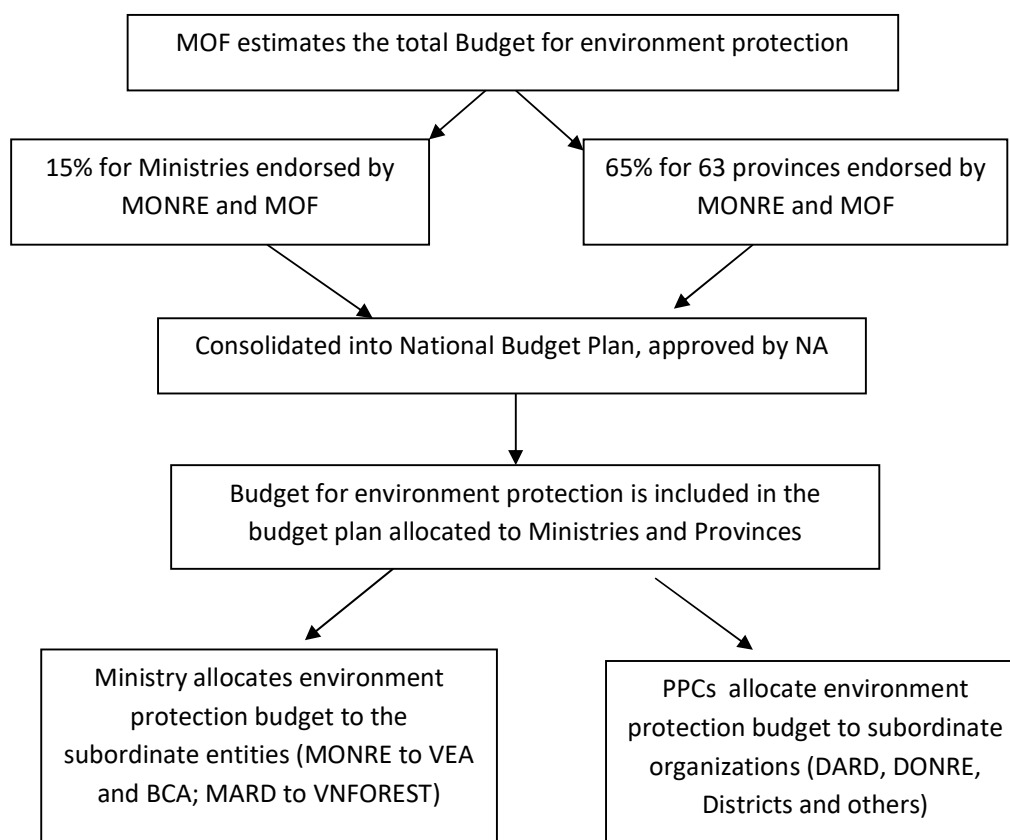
MOF estimates the total Budget for environment protection

15% for Ministries endorsed by MONRE and MOF

65% for 63 provinces endorsed by MONRE and MOF

Consolidated into National Budget Plan, approved by NA

Budget for environment protection is included in the budget plan allocated to Ministries and Provinces

Ministry allocates environment protection budget to the subordinate entities (MONRE to VEA and BCA; MARD to VNFOREST)

PPCs allocate environment protection budget to subordinate organizations (DARD, DONRE, Districts and others)